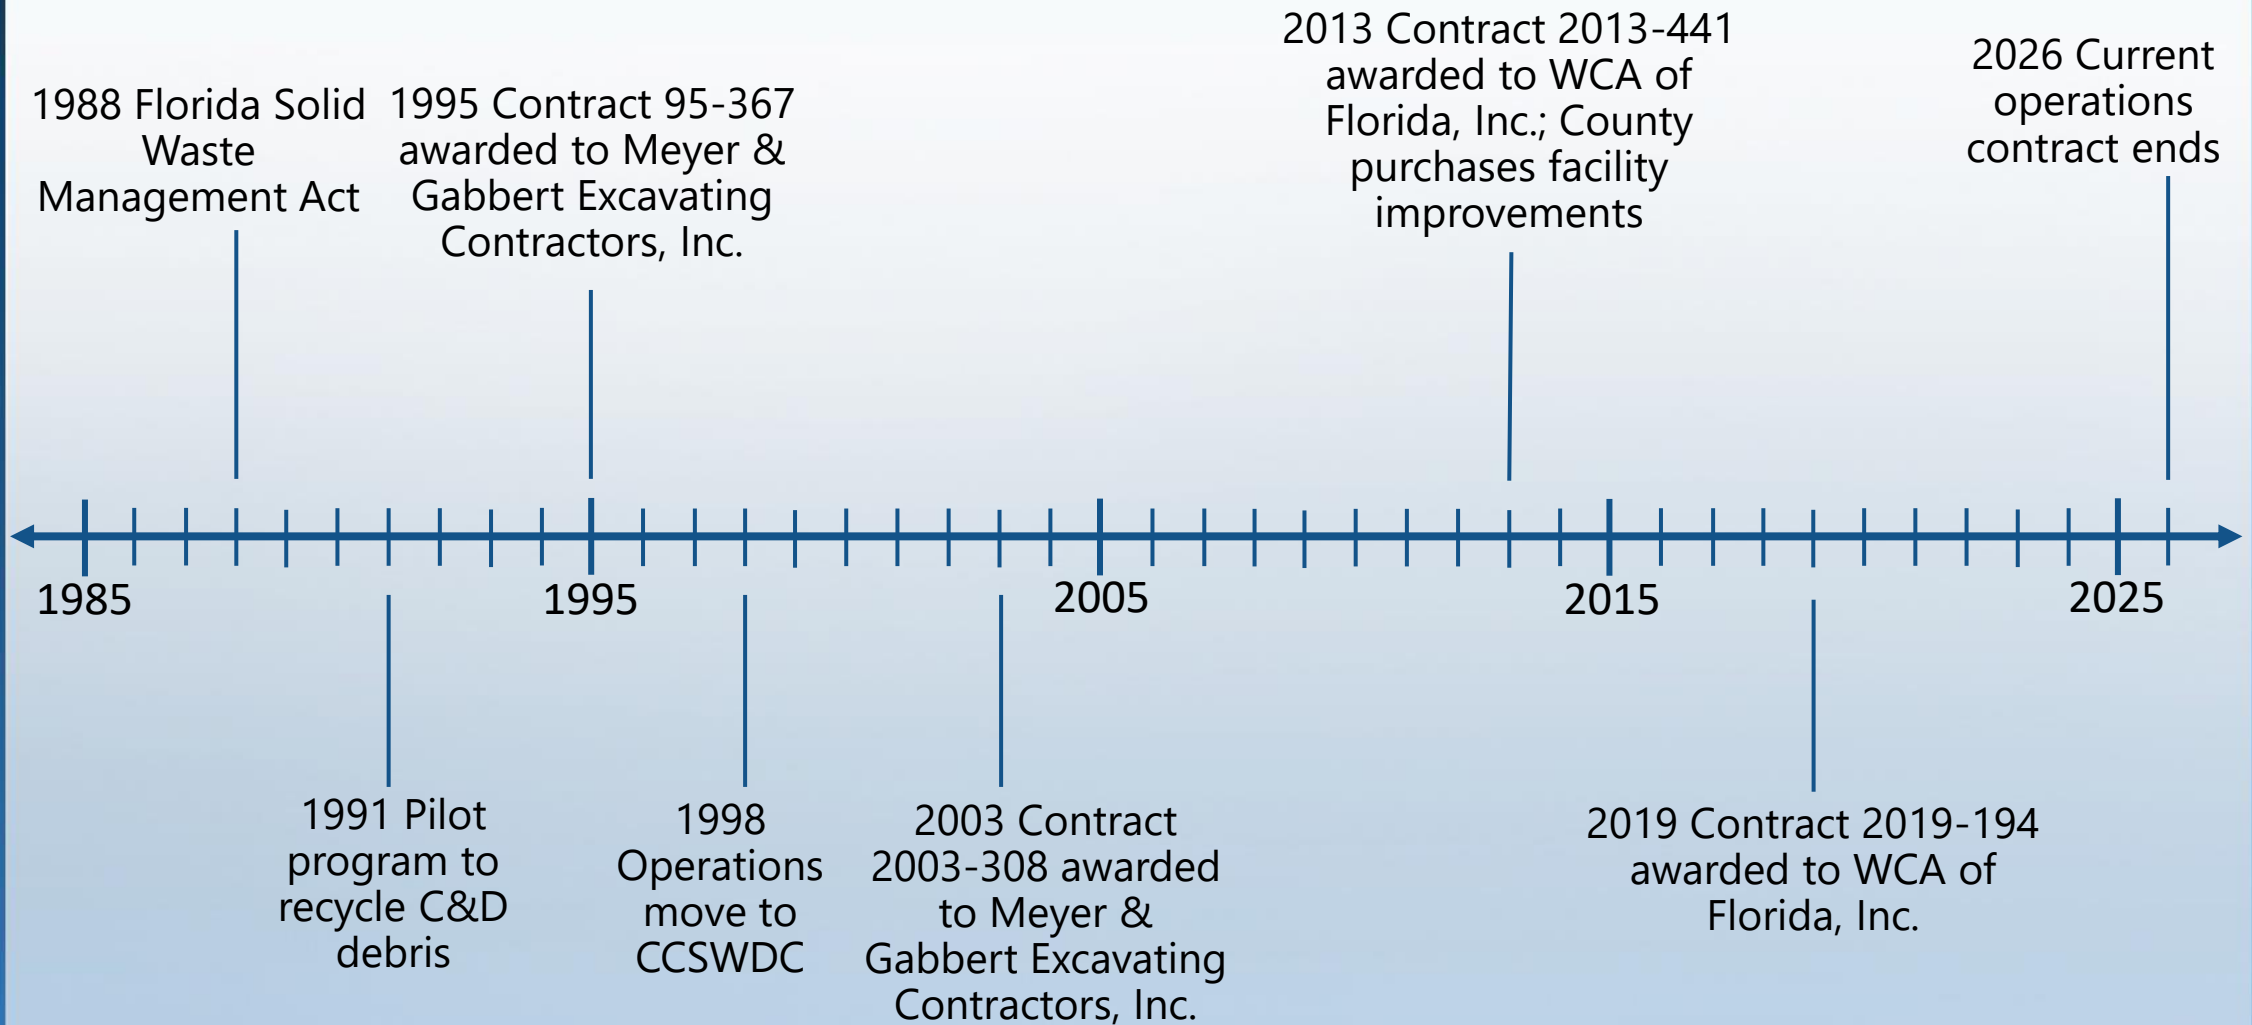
1988 Florida Solid Waste Management Act

1995 Contract 95-367 awarded to Meyer & Gabbert Excavating Contractors, Inc.

2013 Contract 2013-441 awarded to WCA of Florida, Inc.; County purchases facility improvements

2026 Current operations contract ends

1985

1995

2005

2015

2025

1991 Pilot program to recycle C&D debris

1998 Operations move to CCSWDC

2003 Contract 2003-308 awarded to Meyer & Gabbert Excavating Contractors, Inc.

2019 Contract 2019-194 awarded to WCA of Florida, Inc.